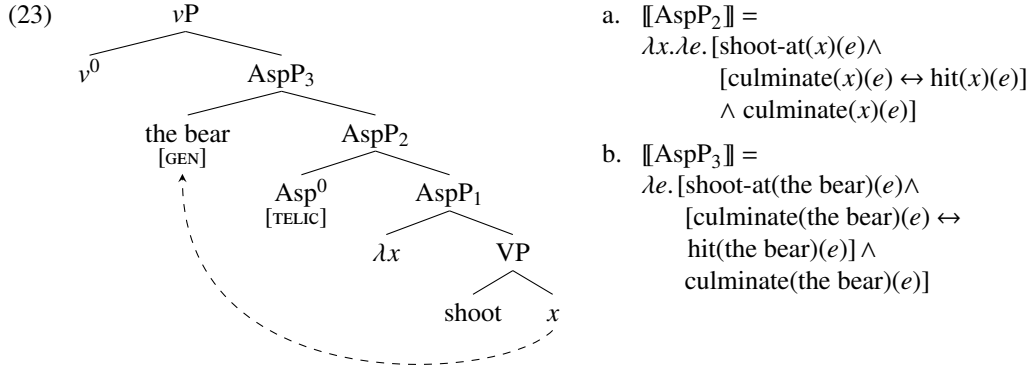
(23)

$v$P

$v^0$

AspP$_3$

the bear
[GEN]

AspP$_2$

Asp$^0$
[TELIC]

AspP$_1$

$\lambda x$

VP

shoot

$x$

a. $[\![\text{AspP}_2]\!]$ =
$\lambda x.\lambda e.$[shoot-at($x$)($e$)$\wedge$
[culminate($x$)($e$) $\leftrightarrow$ hit($x$)($e$)]
$\wedge$ culminate($x$)($e$)]

b. $[\![\text{AspP}_3]\!]$ =
$\lambda e.$[shoot-at(the bear)($e$)$\wedge$
[culminate(the bear)($e$) $\leftrightarrow$
hit(the bear)($e$)] $\wedge$
culminate(the bear)($e$)]